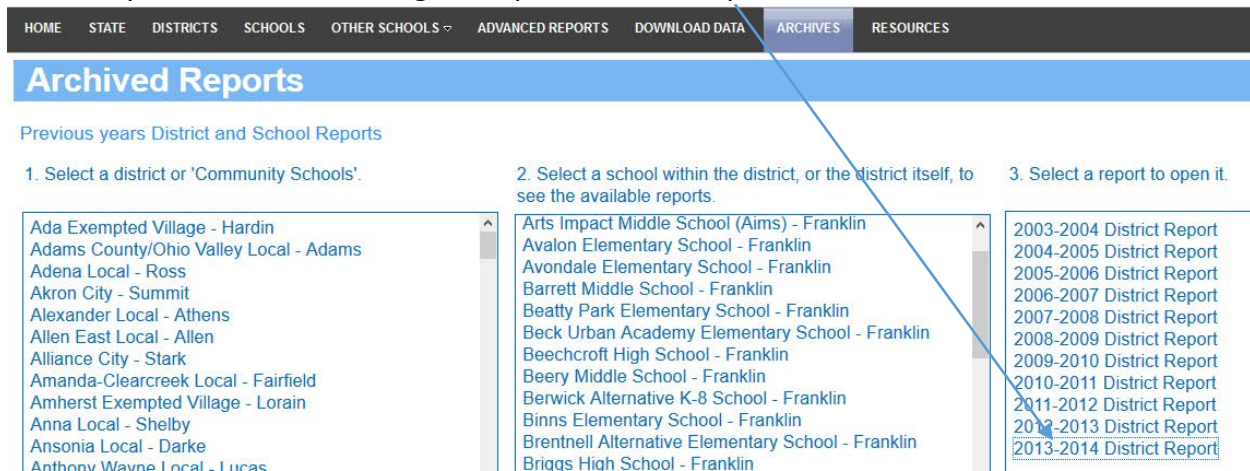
HOME STATE DISTRICTS SCHOOLS OTHER SCHOOLS ▿ ADVANCED REPORTS DOWNLOAD DATA ARCHIVES RESOURCES

Archived Reports

Previous years District and School Reports

1. Select a district or 'Community Schools'.

Ada Exempted Village - Hardin
Adams County/Ohio Valley Local - Adams
Adena Local - Ross
Akron City - Summit
Alexander Local - Athens
Allen East Local - Allen
Alliance City - Stark
Amanda-Clearcreek Local - Fairfield
Amherst Exempted Village - Lorain
Anna Local - Shelby
Ansonia Local - Darke
Anthony Wayne Local - Lucas

2. Select a school within the district, or the district itself, to see the available reports.

Arts Impact Middle School (Aims) - Franklin
Avalon Elementary School - Franklin
Avondale Elementary School - Franklin
Barrett Middle School - Franklin
Beatty Park Elementary School - Franklin
Beck Urban Academy Elementary School - Franklin
Beechcroft High School - Franklin
Beery Middle School - Franklin
Berwick Alternative K-8 School - Franklin
Binns Elementary School - Franklin
Brentnell Alternative Elementary School - Franklin
Briggs High School - Franklin

3. Select a report to open it.

2003-2004 District Report
2004-2005 District Report
2005-2006 District Report
2006-2007 District Report
2007-2008 District Report
2008-2009 District Report
2009-2010 District Report
2010-2011 District Report
2011-2012 District Report
2012-2013 District Report
2013-2014 District Report